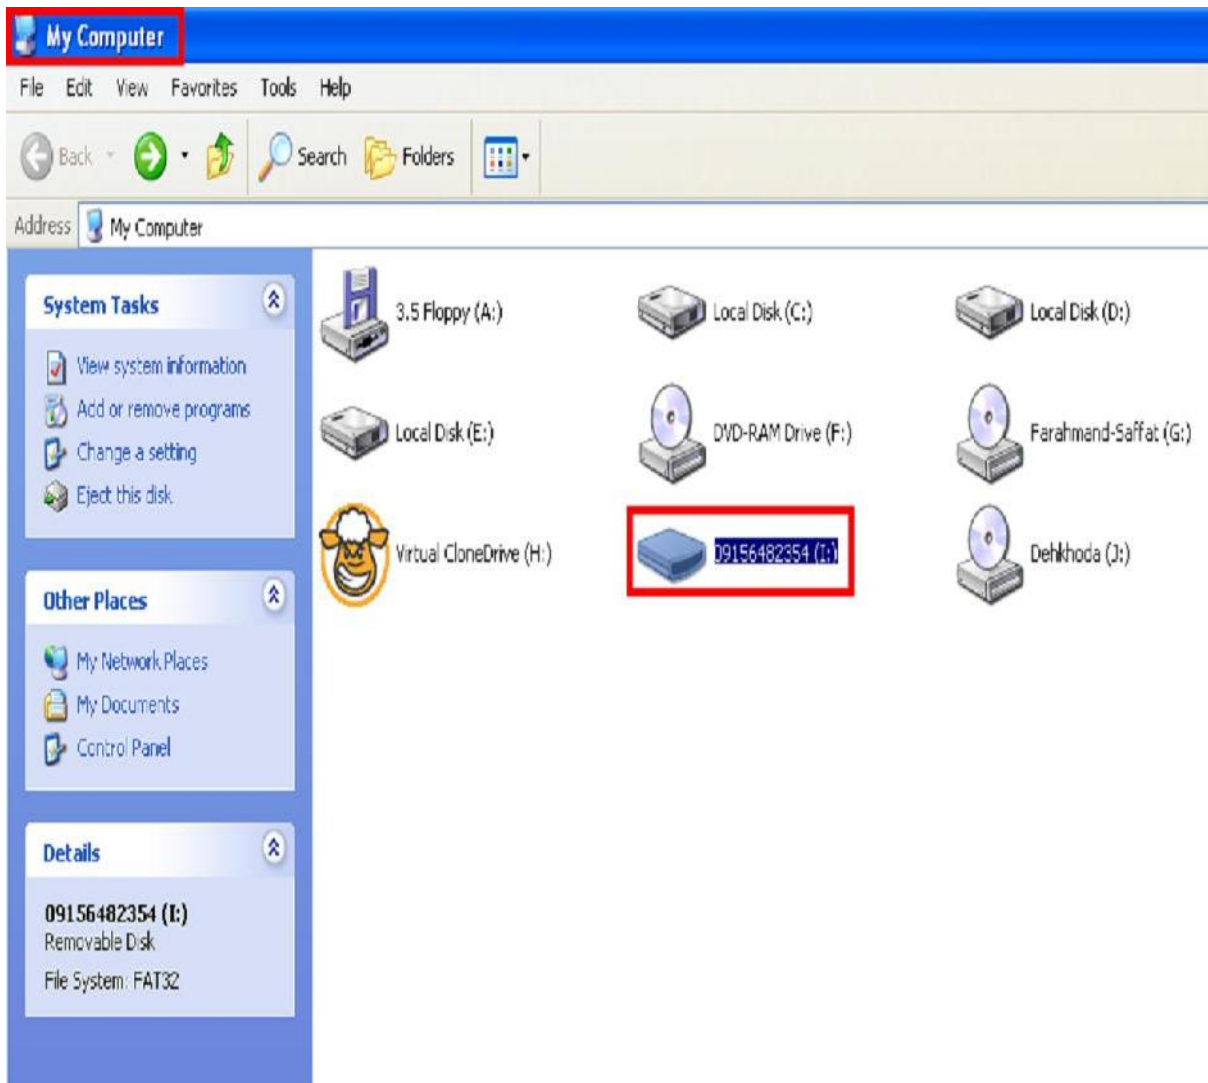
My Computer

File Edit View Favorites Tools Help

Back Search Folders

Address My Computer

System Tasks

View system information
Add or remove programs
Change a setting
Eject this disk

Other Places

My Network Places
My Documents
Control Panel

Details

09156482354 (I:)
Removable Disk
File System: FAT32

3.5 Floppy (A:)
Local Disk (C:)
Local Disk (D:)
Local Disk (E:)
DVD-RAM Drive (F:)
Farahmand-Saffat (G:)
Virtual CloneDrive (H:)
09156482354 (I:)
Dehkhoda (J:)